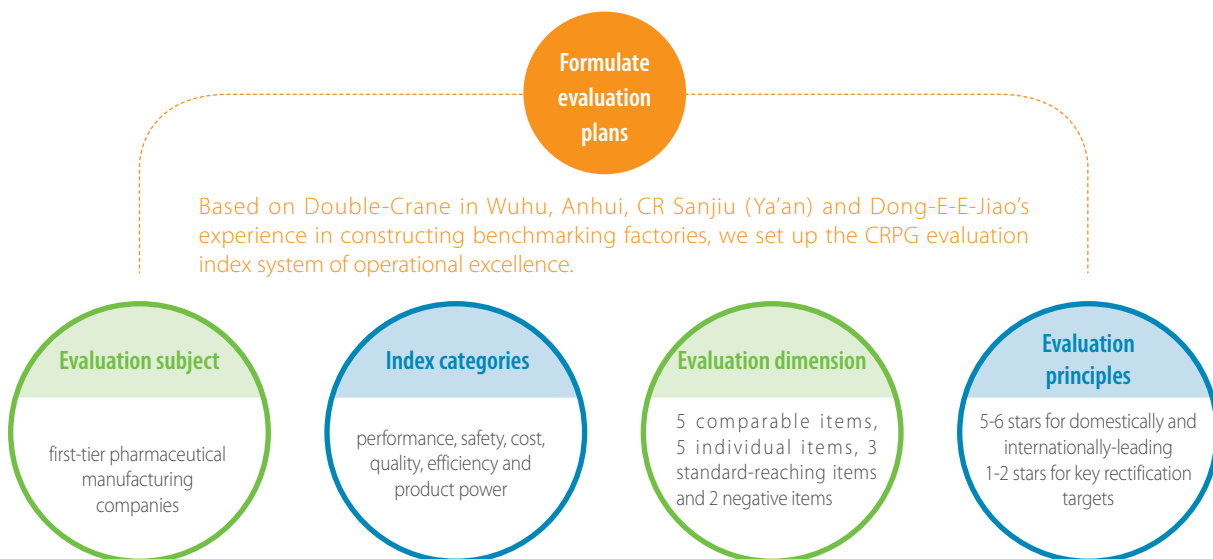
Formulate evaluation plans

Based on Double-Crane in Wuhu, Anhui, CR Sanjiu (Ya'an) and Dong-E-E-Jiao's experience in constructing benchmarking factories, we set up the CRPG evaluation index system of operational excellence.

Evaluation subject

first-tier pharmaceutical manufacturing companies

Index categories

performance, safety, cost, quality, efficiency and product power

Evaluation dimension

5 comparable items, 5 individual items, 3 standard-reaching items and 2 negative items

Evaluation principles

5-6 stars for domestically and internationally-leading
1-2 stars for key rectification targets